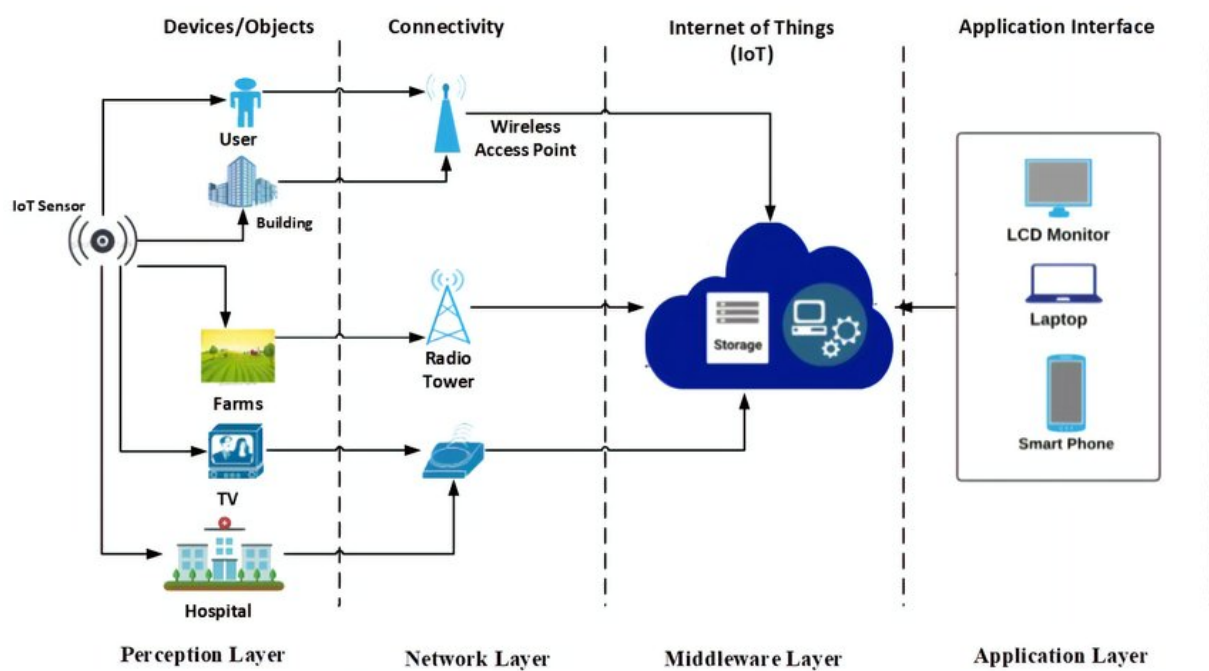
Devices/Objects

Connectivity

Internet of Things (IoT)

Application Interface

User

Wireless Access Point

IoT Sensor

Building

LCD Monitor

Laptop

Storage

Radio Tower

Farms

Smart Phone

TV

Hospital

Perception Layer

Network Layer

Middleware Layer

Application Layer